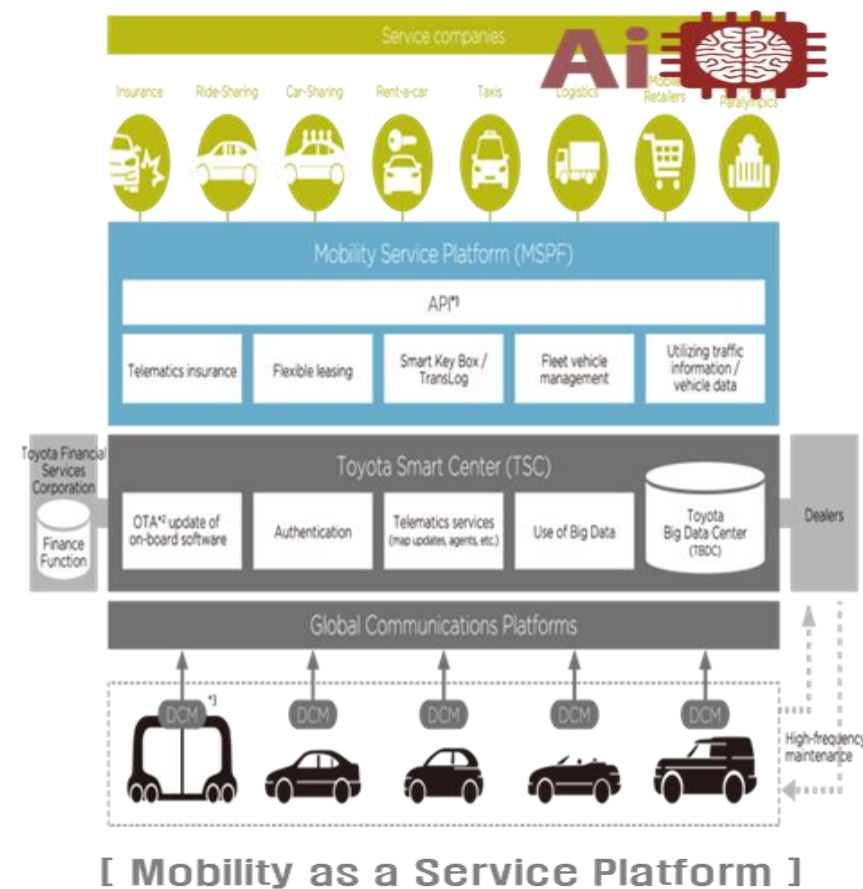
Service companies

Ai

Insurance
Ride-Sharing
Car-Sharing
Rent-a-car
Taxis
Logistics
Mobile Retailers
Paralympics

Mobility Service Platform (MSPF)

API*1

Telematics insurance
Flexible leasing
Smart Key Box / TransLog
Fleet vehicle management
Utilizing traffic information / vehicle data

Toyota Financial Services Corporation

Finance Function

Toyota Smart Center (TSC)

OTA*2 update of on-board software
Authentication
Telematics services (map updates, agents, etc.)
Use of Big Data
Toyota Big Data Center (TBDC)

Dealers

Global Communications Platforms

DCM *3
DCM
DCM
DCM
DCM

High-frequency maintenance

[ Mobility as a Service Platform ]